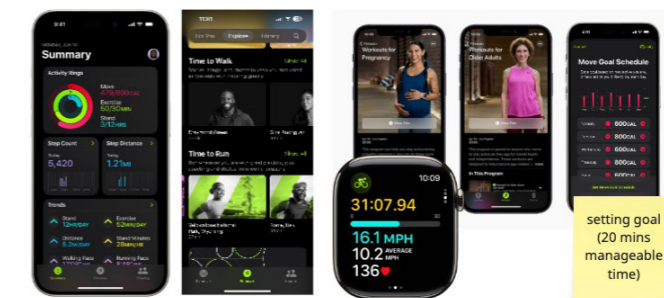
9:41

MONDAY, JUN 10

Summary

Activity Rings

Move 470/600CAL

Exercise 30/30MIN

Stand 3/12HRS

Step Count

5,420

Step Distance

1.21MI

Trends

Stand 12HR/DAY

Exercise 52MIN/DAY

Distance 5.2MI/DAY

Stand Minutes 28MIN/DAY

Walking Pace

Running Pace

Summary

Time to Walk

See All

Time to Run

See All

Workouts for Pregnancy

Workouts for Older Adults

View Plan

In This Program

Move Goal Schedule

600CAL

600CAL

600CAL

600CAL

600CAL

31:07.94

10:09

16.1 MPH

10.2 AVERAGE MPH

136

setting goal (20 mins manageable time)